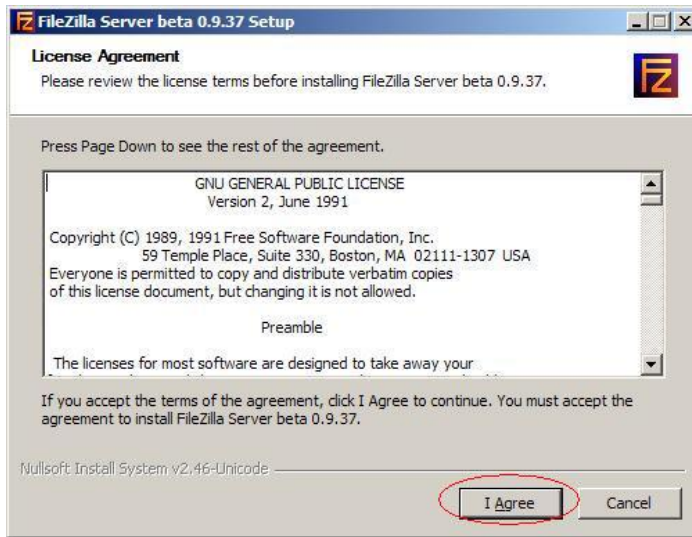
FileZilla Server beta 0.9.37 Setup

License Agreement
Please review the license terms before installing FileZilla Server beta 0.9.37.

Press Page Down to see the rest of the agreement.

GNU GENERAL PUBLIC LICENSE
Version 2, June 1991

Copyright (C) 1989, 1991 Free Software Foundation, Inc.
59 Temple Place, Suite 330, Boston, MA 02111-1307 USA
Everyone is permitted to copy and distribute verbatim copies of this license document, but changing it is not allowed.

Preamble

The licenses for most software are designed to take away your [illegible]

If you accept the terms of the agreement, click I Agree to continue. You must accept the agreement to install FileZilla Server beta 0.9.37.

Nullsoft Install System v2.46-Unicode

I Agree

Cancel